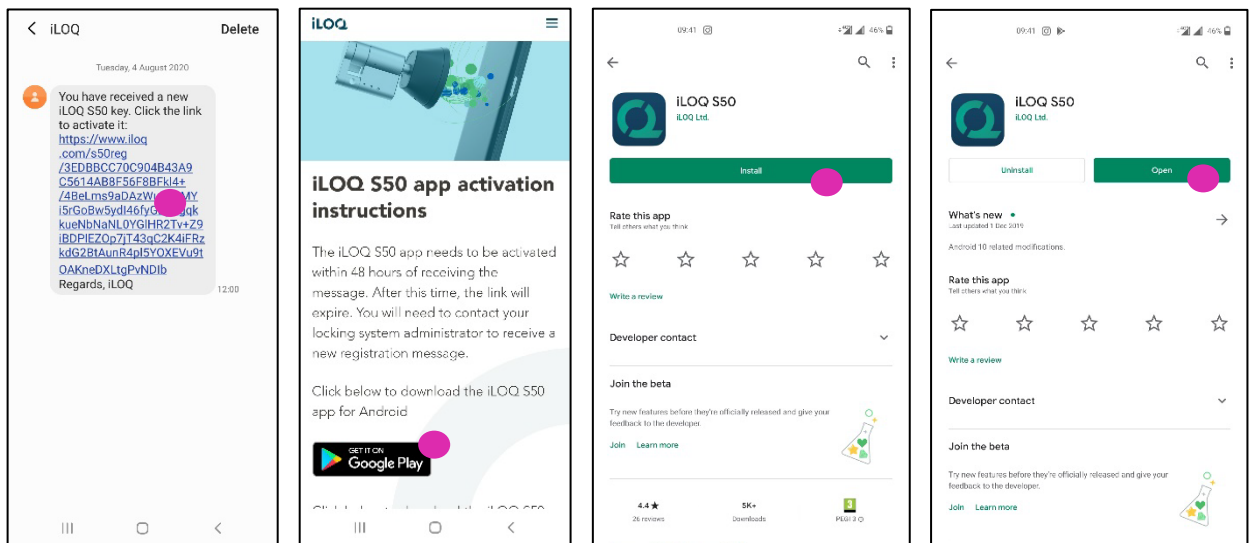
iLOQ Delete

Tuesday, 4 August 2020

You have received a new iLOQ S50 key. Click the link to activate it:
https://www.iloq.com/s50reg/3EDBBCC70C904B43A9C5614AB8F56F8BFkl4+/4BeLms9aDAzW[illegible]MY i5rGoBw5ydI46fy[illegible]gk kueNbNaNL0YGlHR2Tv+Z9 iBDPlEZOp7jT43qC2K4iFRz kdG2BtAunR4pl5YOXEVu9t OAKneDXLtgPvNDIb
Regards, iLOQ

12:00

iLOQ

iLOQ S50 app activation instructions

The iLOQ S50 app needs to be activated within 48 hours of receiving the message. After this time, the link will expire. You will need to contact your locking system administrator to receive a new registration message.

Click below to download the iLOQ S50 app for Android

GET IT ON Google Play

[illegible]

09:41 46%

iLOQ S50
iLOQ Ltd.

Install

Rate this app
Tell others what you think

Write a review

Developer contact

Join the beta

Try new features before they're officially released and give your feedback to the developer.

Join Learn more

4.4 ★
26 reviews

5K+
Downloads

PEGI 3

09:41 46%

iLOQ S50
iLOQ Ltd.

Uninstall

Open

What's new •
Last updated 1 Dec 2019

Android 10 related modifications.

Rate this app
Tell others what you think

Write a review

Developer contact

Join the beta

Try new features before they're officially released and give your feedback to the developer.

Join Learn more